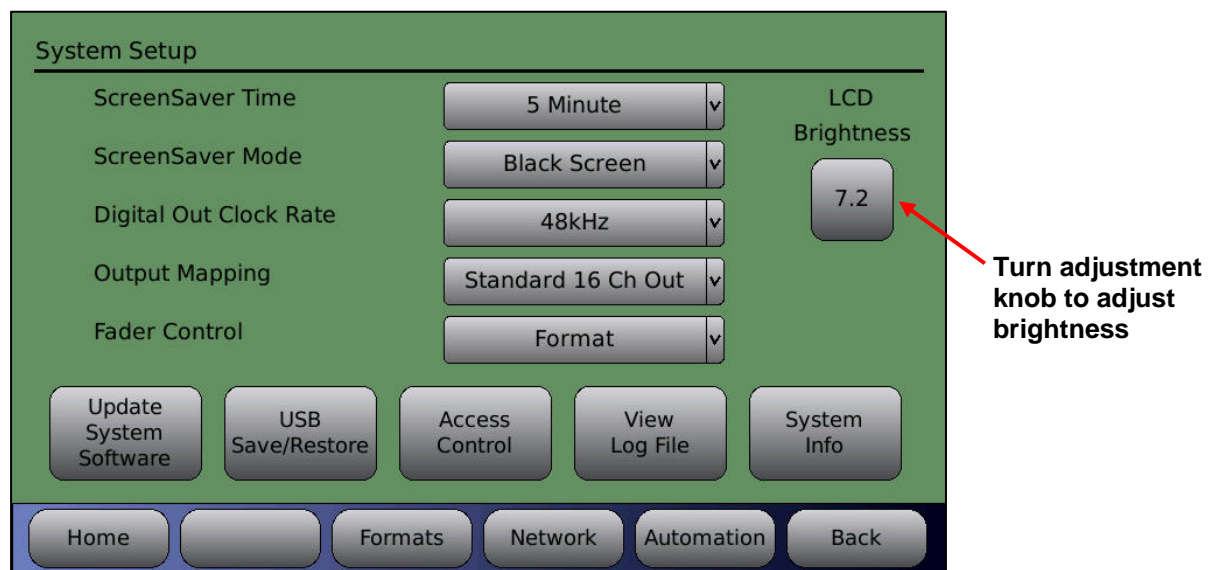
System Setup

ScreenSaver Time
5 Minute

ScreenSaver Mode
Black Screen

Digital Out Clock Rate
48kHz

Output Mapping
Standard 16 Ch Out

Fader Control
Format

LCD Brightness
7.2

Turn adjustment knob to adjust brightness

Update System Software
USB Save/Restore
Access Control
View Log File
System Info

Home
Formats
Network
Automation
Back